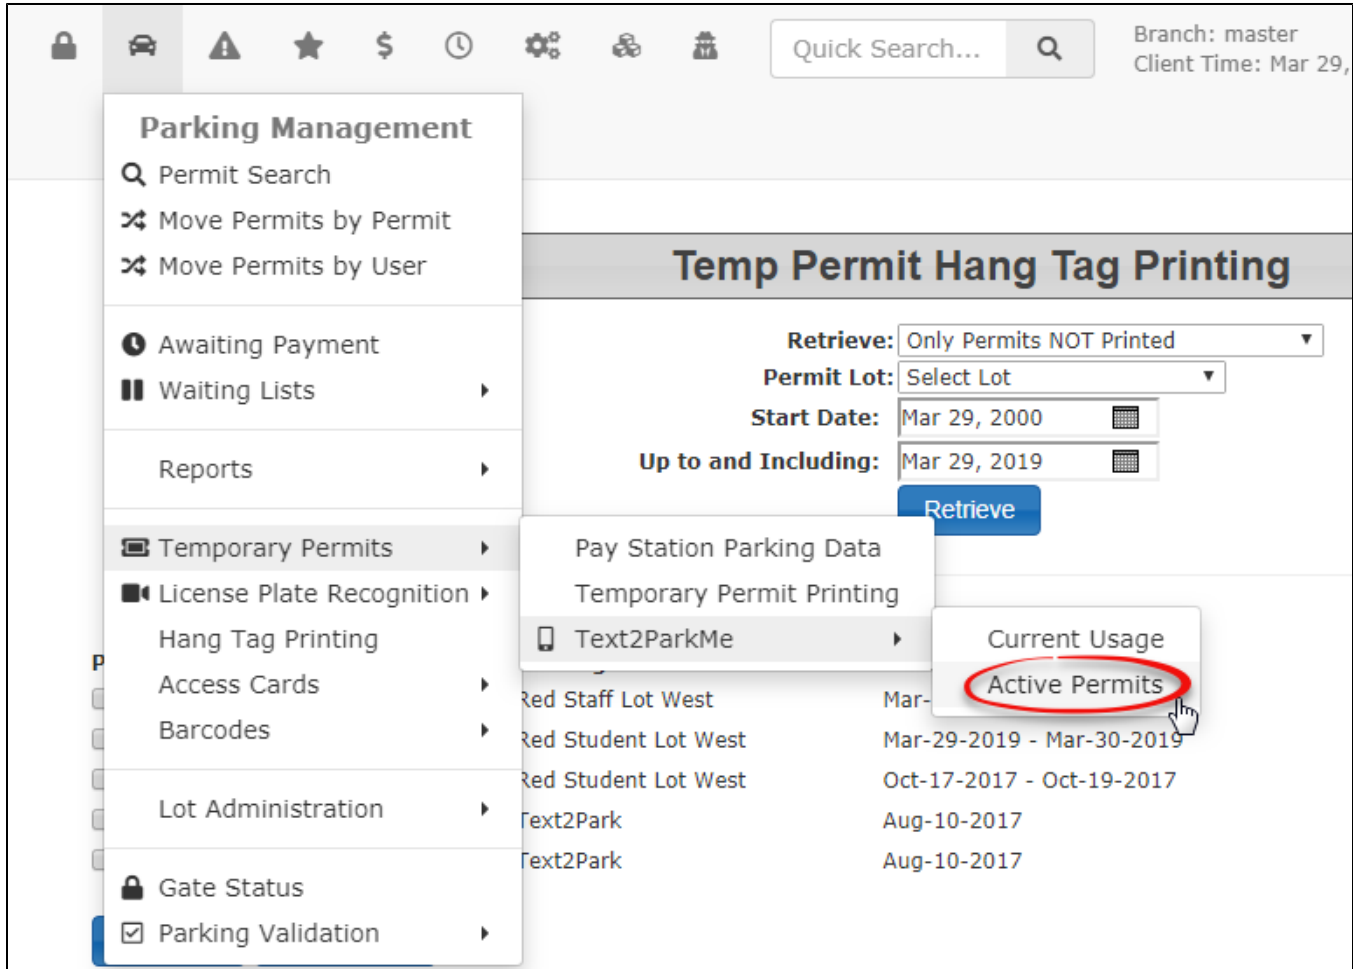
Quick Search...

Branch: master
Client Time: Mar 29,

Parking Management
Permit Search
Move Permits by Permit
Move Permits by User

Awaiting Payment
Waiting Lists

Reports

Temporary Permits
License Plate Recognition
Hang Tag Printing
Access Cards
Barcodes

Lot Administration

Gate Status
Parking Validation

Temp Permit Hang Tag Printing

Retrieve: Only Permits NOT Printed
Permit Lot: Select Lot
Start Date: Mar 29, 2000
Up to and Including: Mar 29, 2019
Retrieve

Pay Station Parking Data
Temporary Permit Printing
Text2ParkMe

Current Usage
Active Permits

P

Red Staff Lot West Mar-
Red Student Lot West Mar-29-2019 - Mar-30-2019
Red Student Lot West Oct-17-2017 - Oct-19-2017
Text2Park Aug-10-2017
Text2Park Aug-10-2017